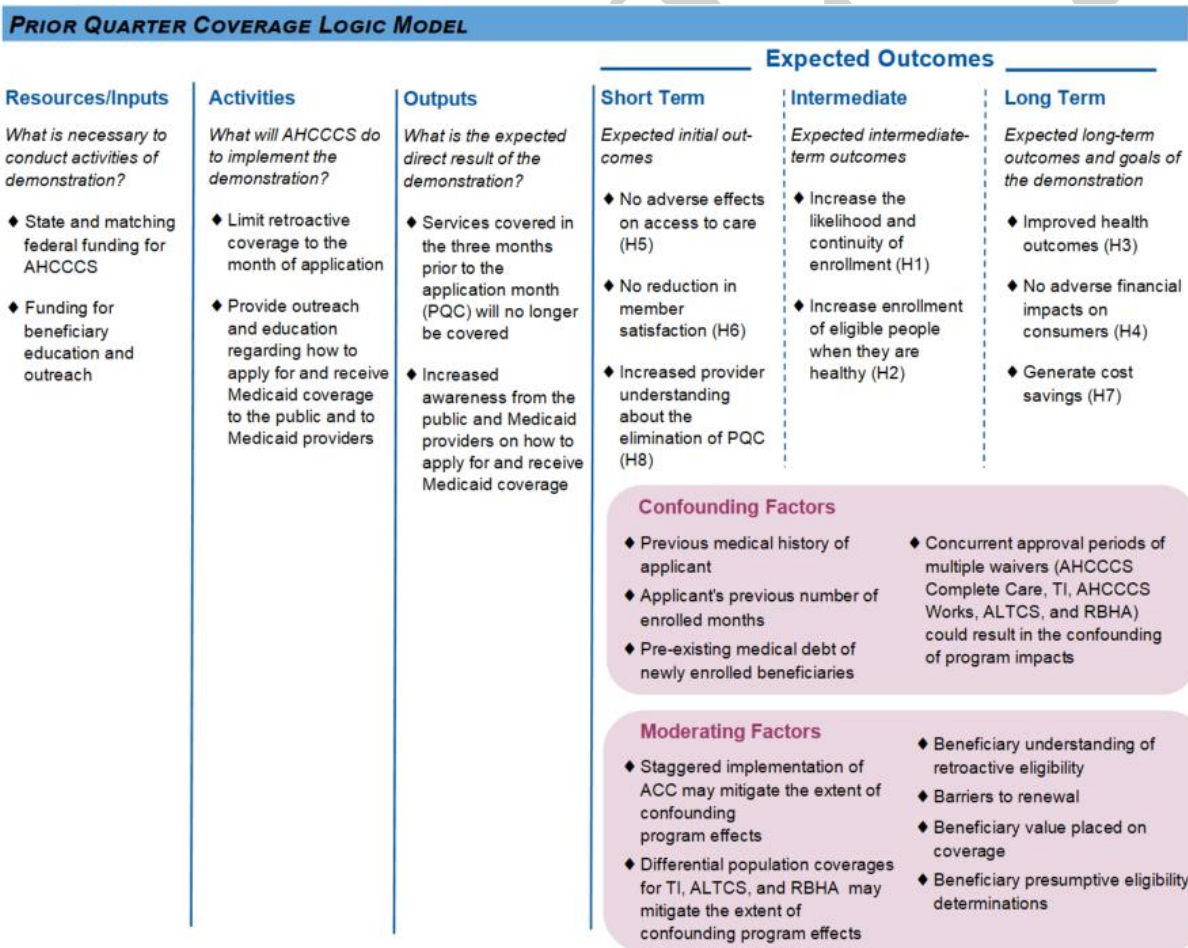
PRIOR QUARTER COVERAGE LOGIC MODEL

Expected Outcomes

Resources/Inputs

What is necessary to conduct activities of demonstration?

♦ State and matching federal funding for AHCCCS

♦ Funding for beneficiary education and outreach

Activities

What will AHCCCS do to implement the demonstration?

♦ Limit retroactive coverage to the month of application

♦ Provide outreach and education regarding how to apply for and receive Medicaid coverage to the public and to Medicaid providers

Outputs

What is the expected direct result of the demonstration?

♦ Services covered in the three months prior to the application month (PQC) will no longer be covered

♦ Increased awareness from the public and Medicaid providers on how to apply for and receive Medicaid coverage

Short Term

Expected initial outcomes

♦ No adverse effects on access to care (H5)

♦ No reduction in member satisfaction (H6)

♦ Increased provider understanding about the elimination of PQC (H8)

Intermediate

Expected intermediate-term outcomes

♦ Increase the likelihood and continuity of enrollment (H1)

♦ Increase enrollment of eligible people when they are healthy (H2)

Long Term

Expected long-term outcomes and goals of the demonstration

♦ Improved health outcomes (H3)

♦ No adverse financial impacts on consumers (H4)

♦ Generate cost savings (H7)

Confounding Factors

♦ Previous medical history of applicant

♦ Applicant's previous number of enrolled months

♦ Pre-existing medical debt of newly enrolled beneficiaries

♦ Concurrent approval periods of multiple waivers (AHCCCS Complete Care, TI, AHCCCS Works, ALTCS, and RBHA) could result in the confounding of program impacts

Moderating Factors

♦ Staggered implementation of ACC may mitigate the extent of confounding program effects

♦ Differential population coverages for TI, ALTCS, and RBHA may mitigate the extent of confounding program effects

♦ Beneficiary understanding of retroactive eligibility

♦ Barriers to renewal

♦ Beneficiary value placed on coverage

♦ Beneficiary presumptive eligibility determinations